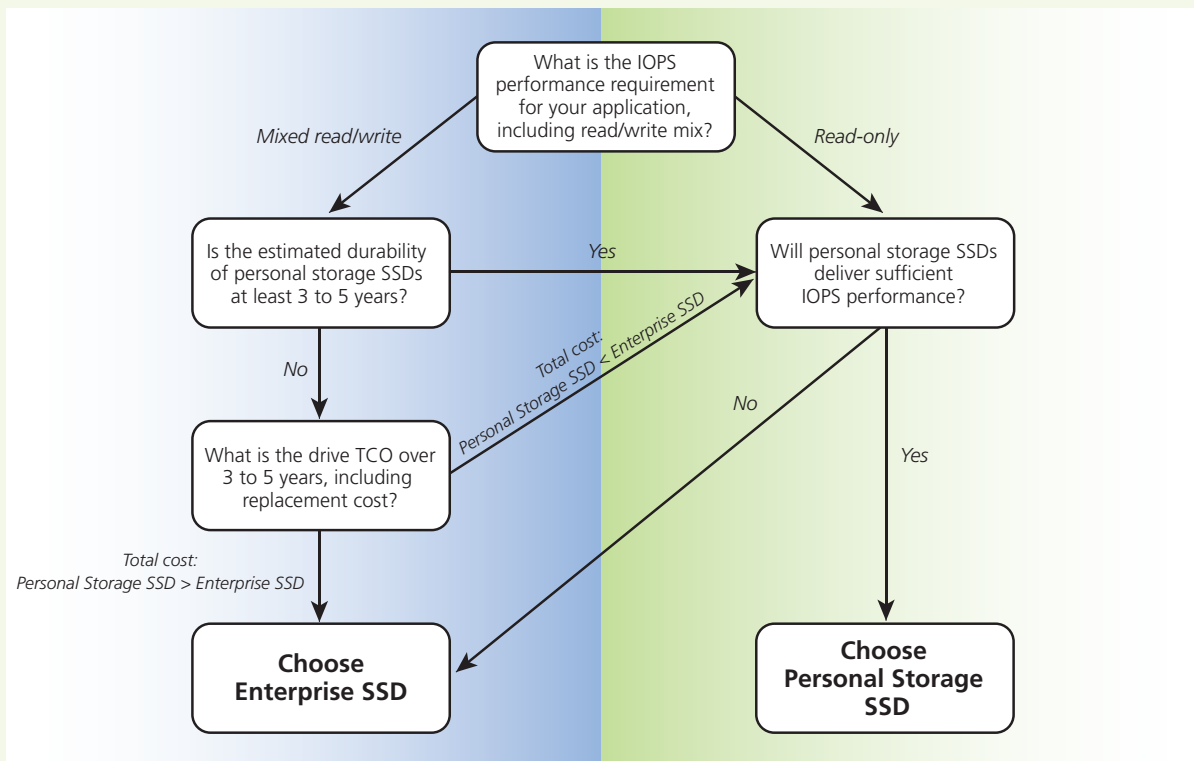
What is the IOPS performance requirement for your application, including read/write mix?

Mixed read/write

Read-only

Is the estimated durability of personal storage SSDs at least 3 to 5 years?

Yes

Will personal storage SSDs deliver sufficient IOPS performance?

No

Total cost: Personal Storage SSD < Enterprise SSD

No

What is the drive TCO over 3 to 5 years, including replacement cost?

Yes

Total cost: Personal Storage SSD > Enterprise SSD

Choose Enterprise SSD

Choose Personal Storage SSD